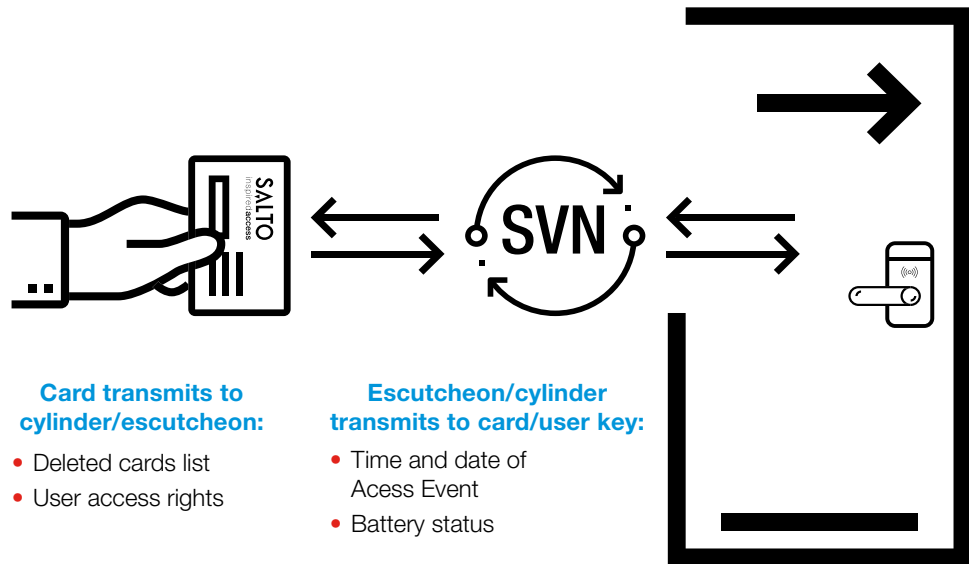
SALTO
inspiredaccess

SVN

Card transmits to cylinder/escutcheon:
• Deleted cards list
• User access rights

Escutcheon/cylinder transmits to card/user key:
• Time and date of Acess Event
• Battery status